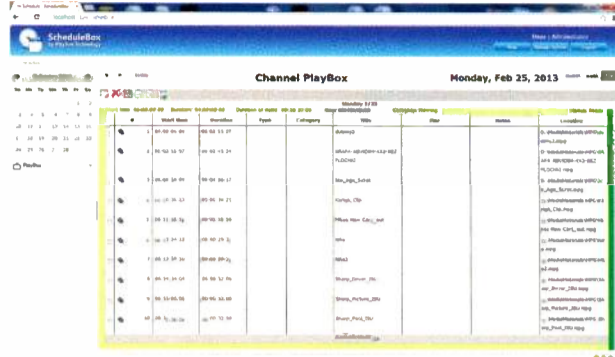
ScheduleBox

Channel PlayBox

Monday, Feb 25, 2013

Playlist

| # | Start time | Duration | Type | Category | Title | Star | Notes | Location |
|---|---|---|---|---|---|---|---|---|
| 1 | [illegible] | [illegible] | | | Dummy1 | | | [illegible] |
| 2 | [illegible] | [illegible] | | | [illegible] | | | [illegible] |
| 3 | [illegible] | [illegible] | | | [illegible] | | | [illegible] |
| 4 | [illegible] | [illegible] | | | Kongo_Clip | | | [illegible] |
| 5 | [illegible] | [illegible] | | | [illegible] | | | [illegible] |
| 6 | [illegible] | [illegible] | | | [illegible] | | | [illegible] |
| 7 | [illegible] | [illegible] | | | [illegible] | | | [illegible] |
| 8 | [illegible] | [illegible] | | | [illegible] | | | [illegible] |
| 9 | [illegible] | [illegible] | | | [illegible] | | | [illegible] |
| 10 | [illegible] | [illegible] | | | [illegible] | | | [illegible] |